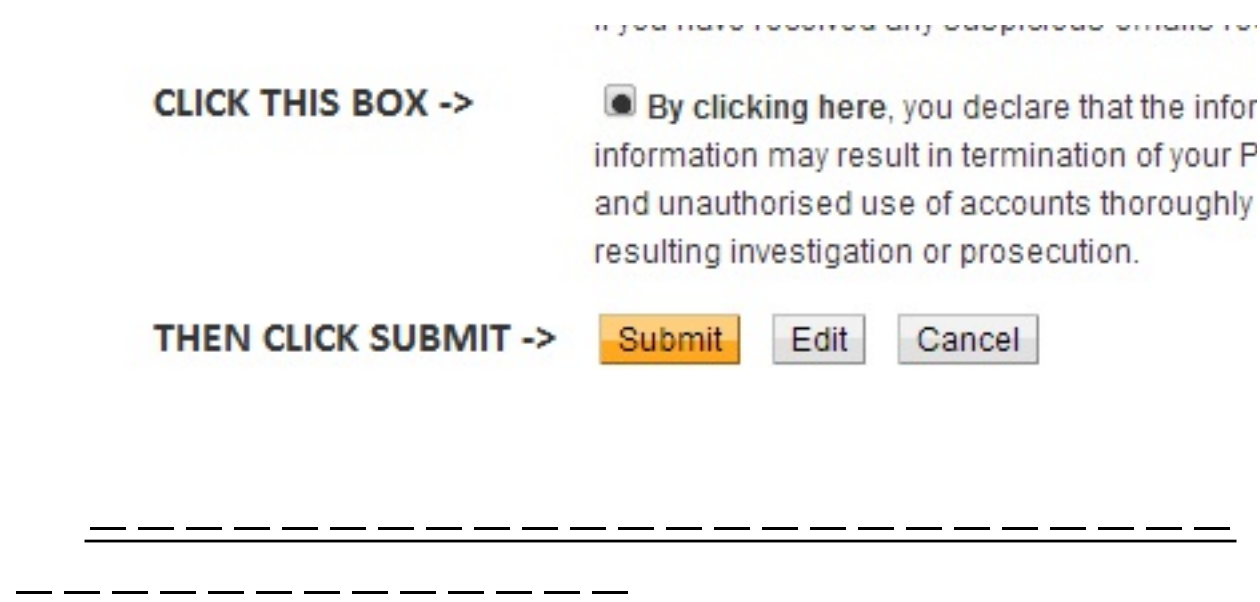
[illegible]

CLICK THIS BOX ->

By clicking here, you declare that the infor information may result in termination of your P and unauthorised use of accounts thoroughly resulting investigation or prosecution.

THEN CLICK SUBMIT ->

Submit Edit Cancel